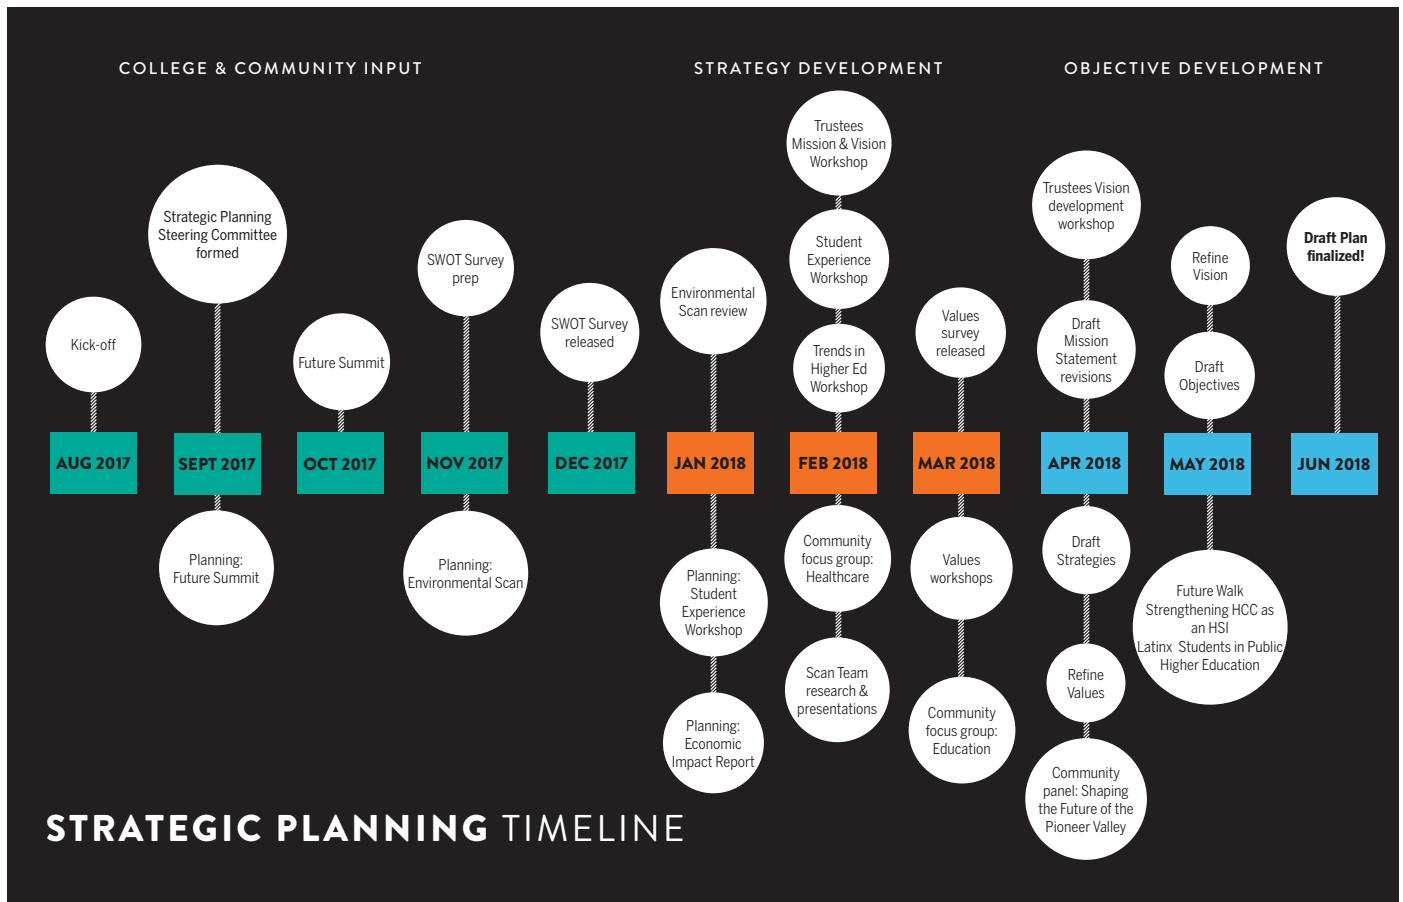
COLLEGE & COMMUNITY INPUT

STRATEGY DEVELOPMENT

OBJECTIVE DEVELOPMENT

Kick-off

AUG 2017

Strategic Planning Steering Committee formed

SEPT 2017

Planning: Future Summit

Future Summit

OCT 2017

SWOT Survey prep

NOV 2017

Planning: Environmental Scan

SWOT Survey released

DEC 2017

Environmental Scan review

JAN 2018

Planning: Student Experience Workshop

Planning: Economic Impact Report

Trustees Mission & Vision Workshop

Student Experience Workshop

Trends in Higher Ed Workshop

FEB 2018

Community focus group: Healthcare

Scan Team research & presentations

Values survey released

MAR 2018

Values workshops

Community focus group: Education

Trustees Vision development workshop

Draft Mission Statement revisions

APR 2018

Draft Strategies

Refine Values

Community panel: Shaping the Future of the Pioneer Valley

Refine Vision

Draft Objectives

MAY 2018

Future Walk Strengthening HCC as an HSI Latinx Students in Public Higher Education

Draft Plan finalized!

JUN 2018

STRATEGIC PLANNING TIMELINE